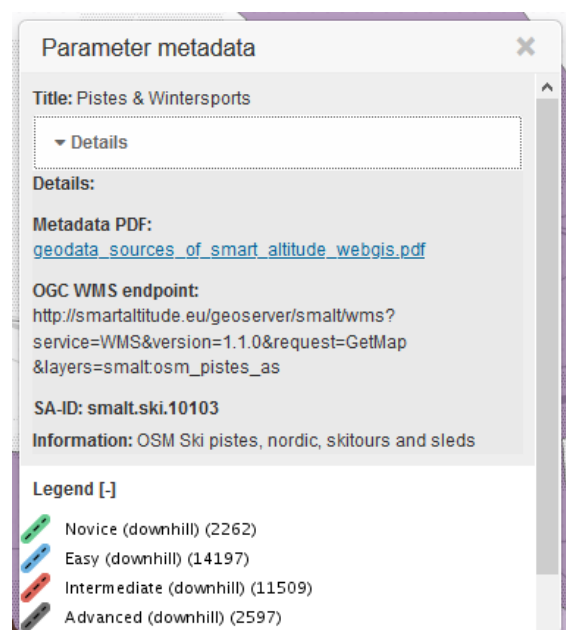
Parameter metadata

Title: Pistes & Wintersports

▾ Details

Details:

Metadata PDF:
geodata_sources_of_smart_altitude_webgis.pdf

OGC WMS endpoint:
http://smartaltitude.eu/geoserver/smalt/wms?service=WMS&version=1.1.0&request=GetMap&layers=smalt:osm_pistes_as

SA-ID: smalt.ski.10103

Information: OSM Ski pistes, nordic, skitours and sleds

Legend [-]

Novice (downhill) (2262)
Easy (downhill) (14197)
Intermediate (downhill) (11509)
Advanced (downhill) (2597)